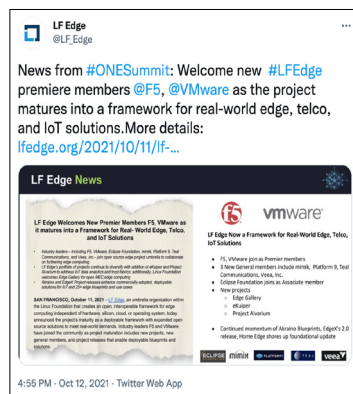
LF Edge
@LF_Edge

News from #ONESummit: Welcome new #LFEdge premiere members @F5, @VMware as the project matures into a framework for real-world edge, telco, and IoT solutions.More details: lfedge.org/2021/10/11/lf-...

LF Edge News

LF Edge Welcomes New Premier Members F5, VMware as it matures into a Framework for Real-World Edge, Telco, and IoT Solutions

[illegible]

SAN FRANCISCO, October 11, 2021 – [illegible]

vmware

LF Edge Now a Framework for Real-World Edge, Telco, IoT Solutions

F5, VMware join as Premier members
3 New General members include mimik, Platform 9, Tesl Communications, Veea, Inc.
Eclipse Foundation joins as Associate member
New projects
Edge Gallery
eKuiper
Project Alvarium
Continued momentum of Akraino Blueprints, EdgeX's 2.0 release, Home Edge shores up foundational update

ECLIPSE mimik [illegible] veea

4:55 PM · Oct 12, 2021 · Twitter Web App